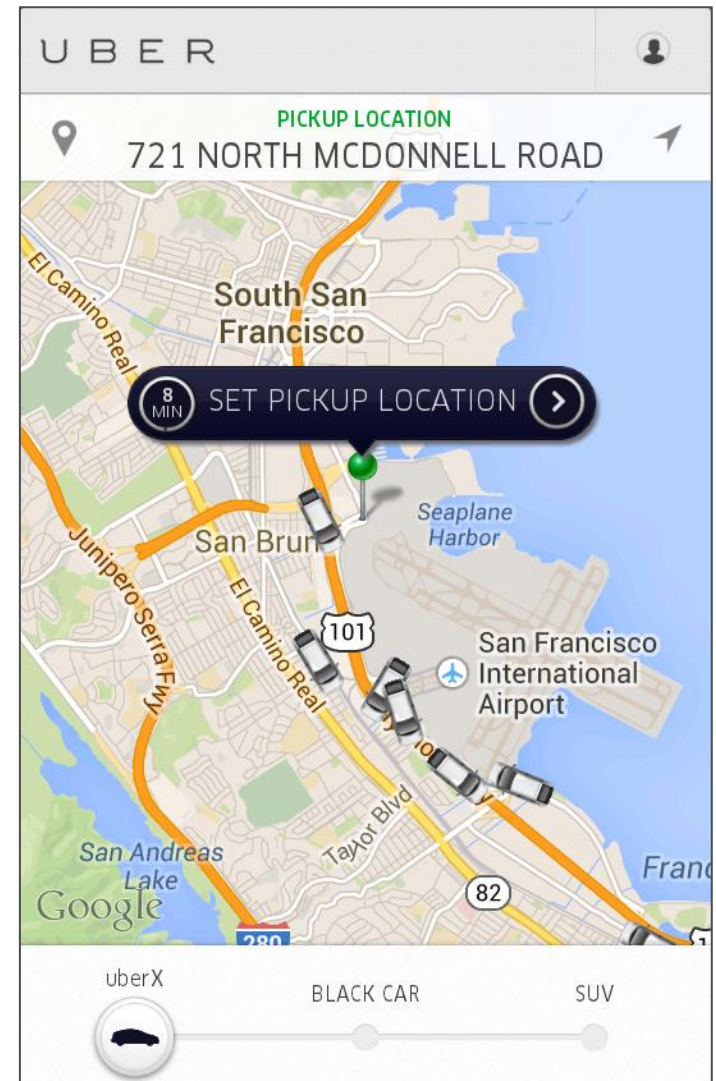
UBER

PICKUP LOCATION
721 NORTH MCDONNELL ROAD

South San Francisco

El Camino Real

8 MIN SET PICKUP LOCATION

Seaplane Harbor

San Brun

Junipero Serra Fwy

El Camino Real

101

San Francisco International Airport

Taylor Blvd

San Andreas Lake

Google

82

280

Franc

uberX

BLACK CAR

SUV